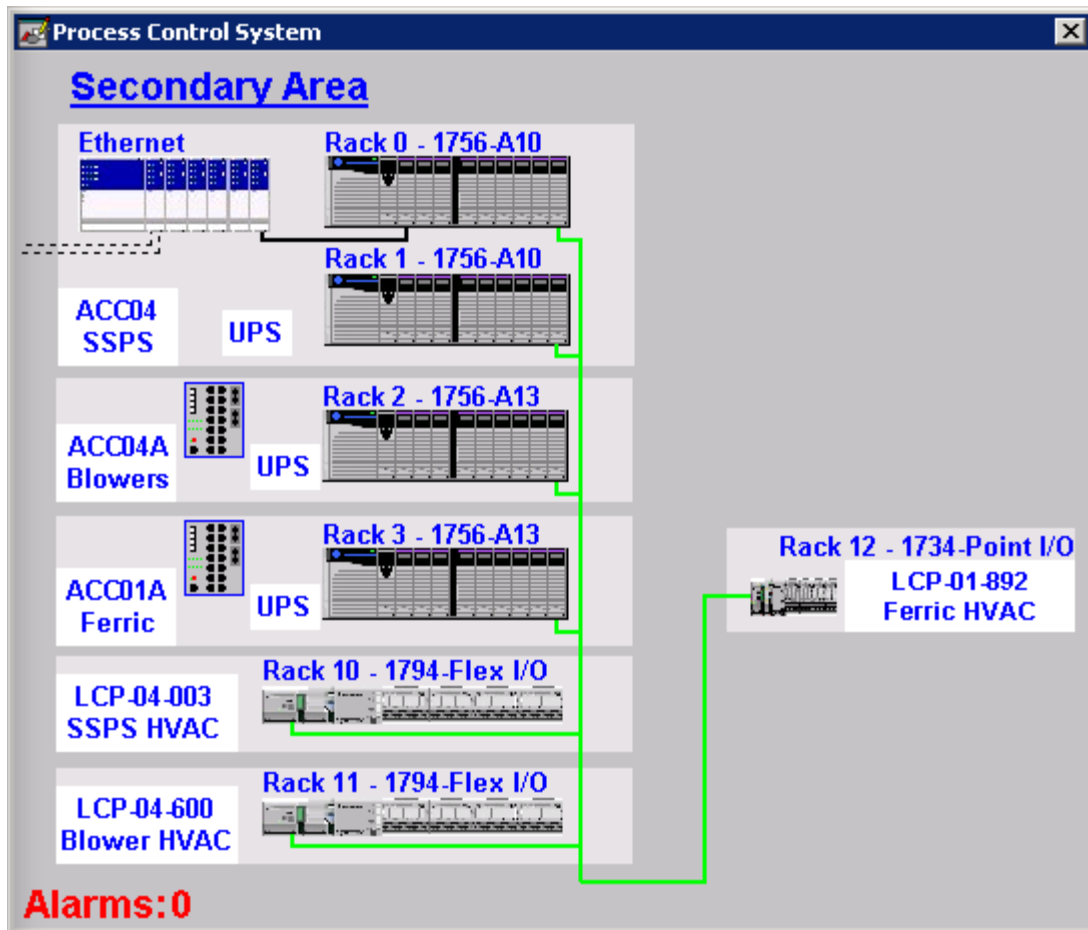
Process Control System

Secondary Area

Ethernet

Rack 0 - 1756-A10

Rack 1 - 1756-A10

ACC04
SSPS

UPS

ACC04A
Blowers

Rack 2 - 1756-A13

UPS

ACC01A
Ferric

Rack 3 - 1756-A13

UPS

Rack 12 - 1734-Point I/O

LCP-01-892
Ferric HVAC

LCP-04-003
SSPS HVAC

Rack 10 - 1794-Flex I/O

LCP-04-600
Blower HVAC

Rack 11 - 1794-Flex I/O

Alarms:0